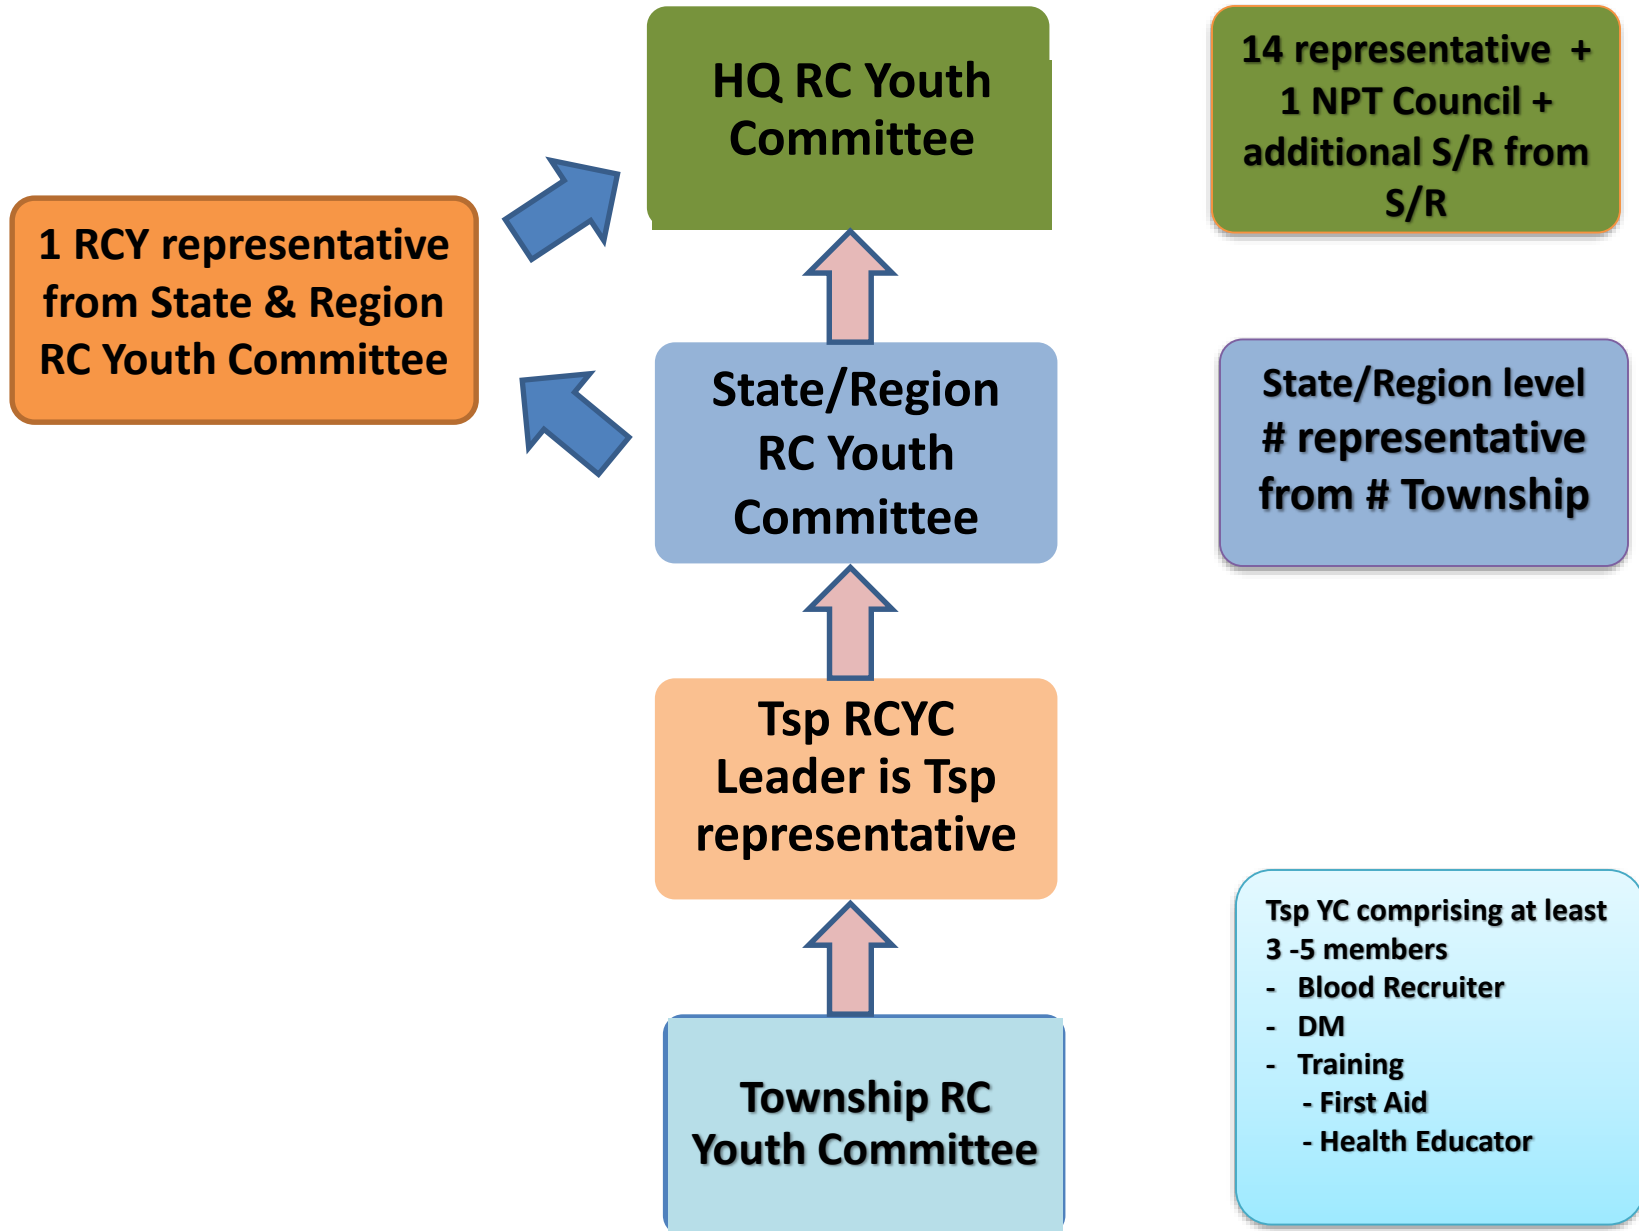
HQ RC Youth Committee

14 representative + 1 NPT Council + additional S/R from S/R

1 RCY representative from State & Region RC Youth Committee

State/Region RC Youth Committee

State/Region level # representative from # Township

Tsp RCYC Leader is Tsp representative

Township RC Youth Committee

Tsp YC comprising at least 3 -5 members
- Blood Recruiter
- DM
- Training
 - First Aid
 - Health Educator